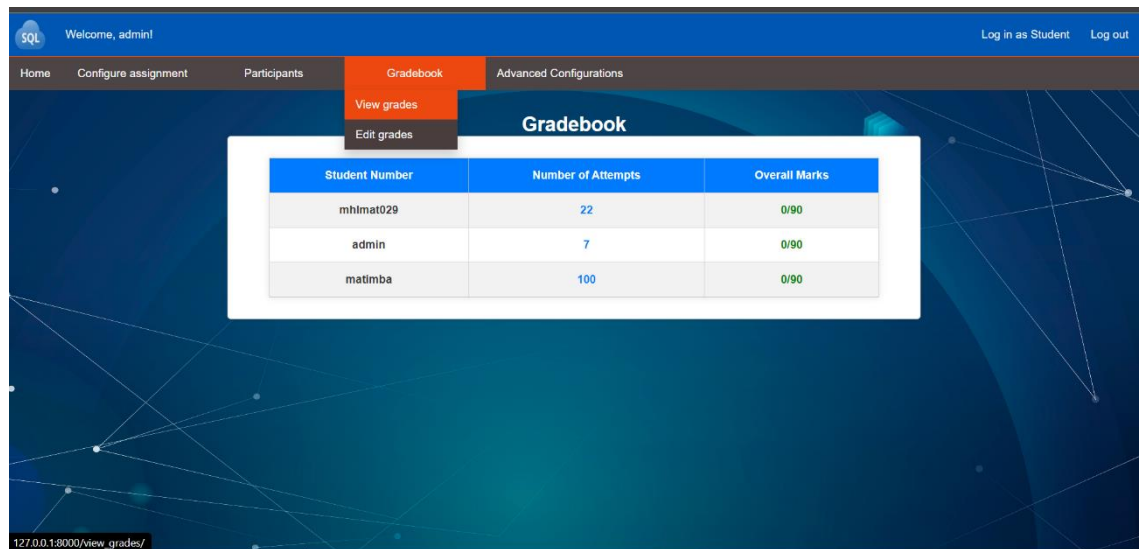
SQL Welcome, admin!

Log in as Student Log out

Home Configure assignment Participants Gradebook Advanced Configurations

View grades
Edit grades

Gradebook

| Student Number | Number of Attempts | Overall Marks |
|---|---|---|
| mhlmat029 | 22 | 0/90 |
| admin | 7 | 0/90 |
| matimba | 100 | 0/90 |

127.0.0.1:8000/view_grades/